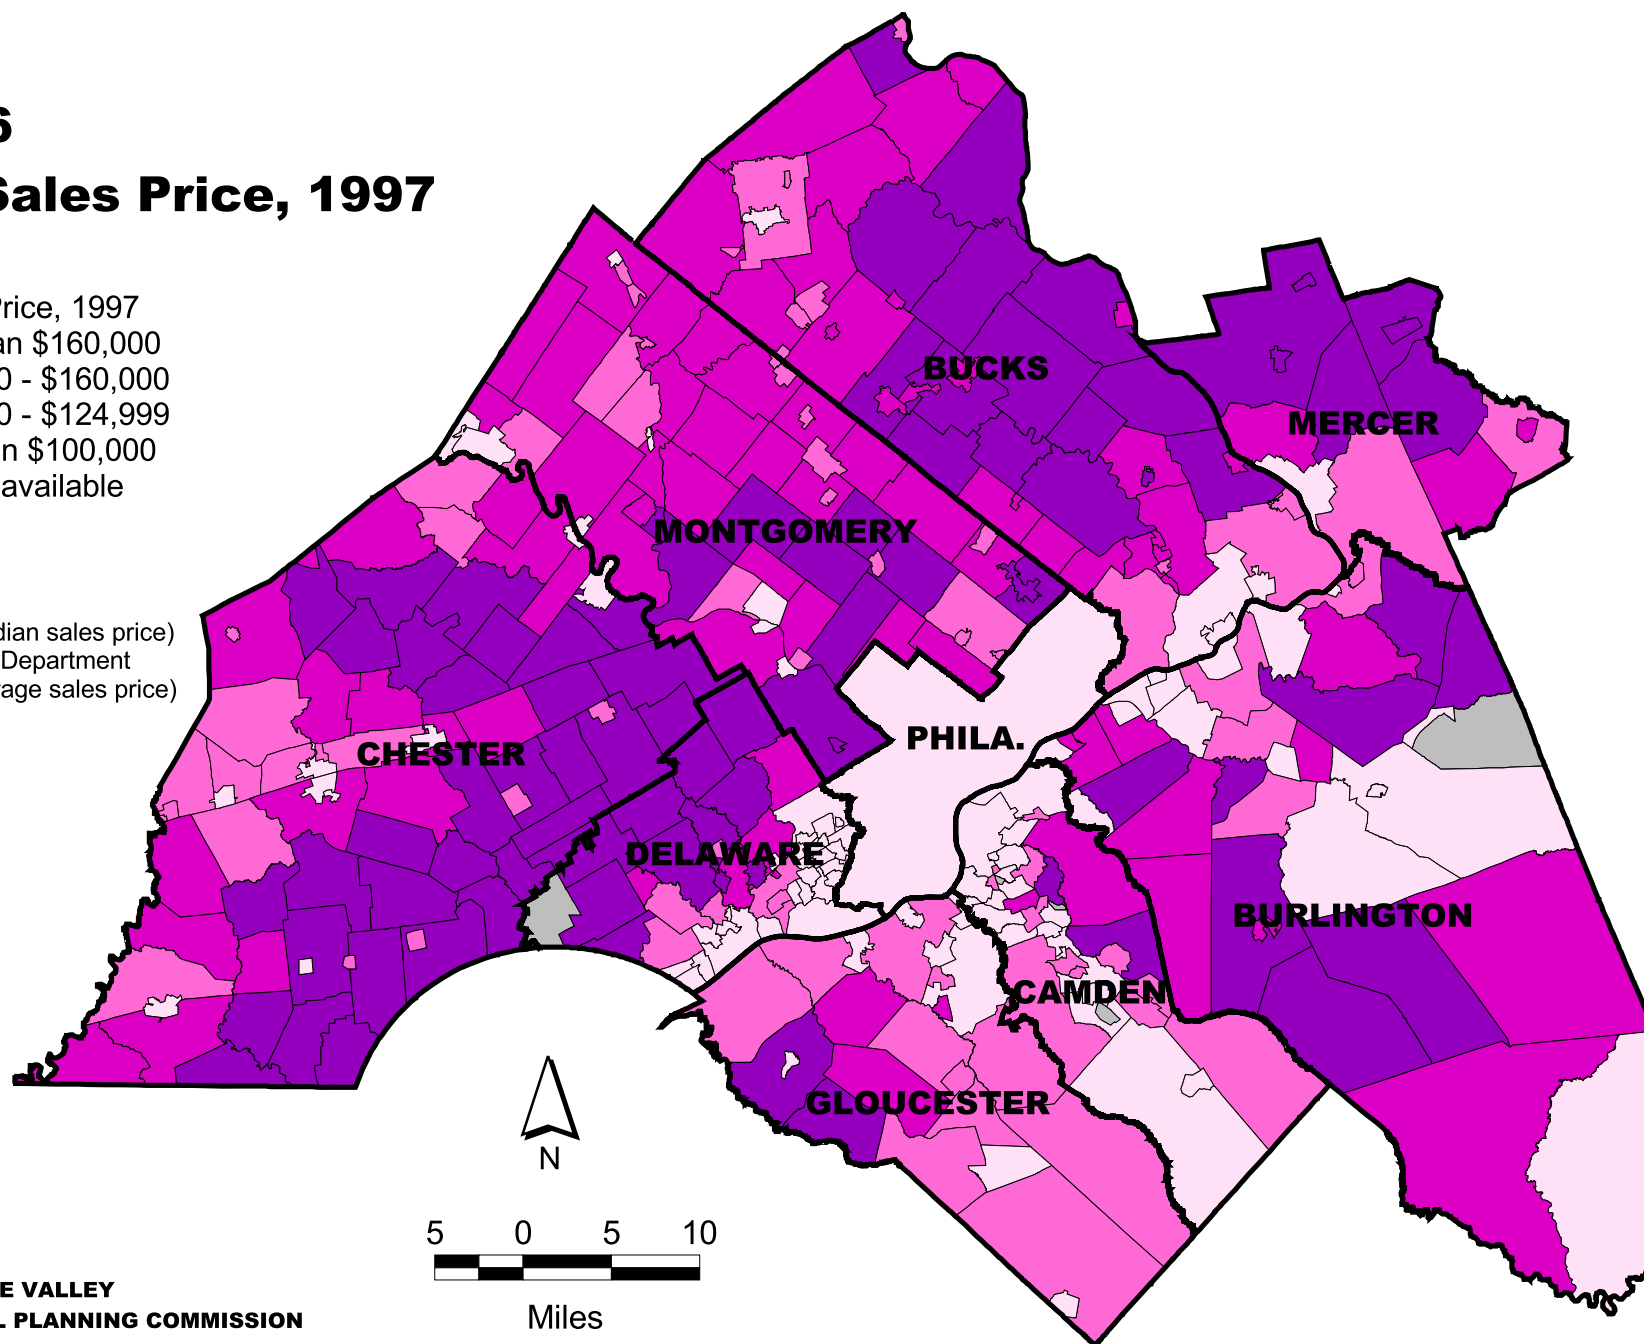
6

Sales Price, 1997

Price, 1997
an \$160,000
0 - \$160,000
0 - \$124,999
n \$100,000
available

dian sales price)
Department
age sales price)

BUCKS
MERCER
MONTGOMERY
PHILA.
CHESTER
DELAWARE
BURLINGTON
CAMDEN
GLOUCESTER

N

5 0 5 10
Miles

E VALLEY
L PLANNING COMMISSION